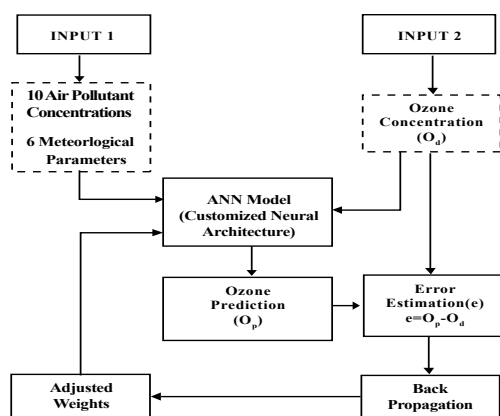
INPUT 1

INPUT 2

10 Air Pollutant Concentrations

6 Meteorological Parameters

Ozone Concentration ($O_d$)

ANN Model (Customized Neural Architecture)

Ozone Prediction ($O_p$)

Error Estimation(e) $e=O_p-O_d$

Adjusted Weights

Back Propagation